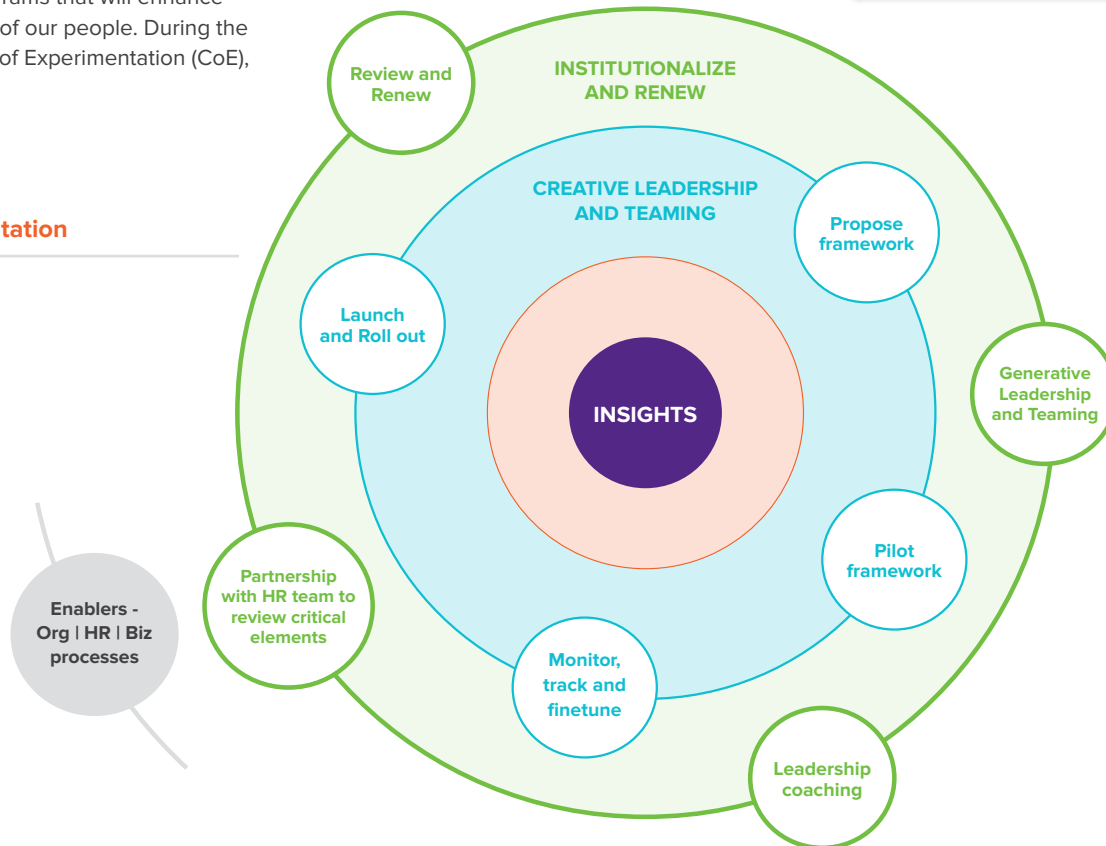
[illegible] that will enhance of our people. During the of Experimentation (CoE),

tation

Review and Renew

INSTITUTIONALIZE AND RENEW

CREATIVE LEADERSHIP AND TEAMING

Propose framework

Launch and Roll out

Generative Leadership and Teaming

INSIGHTS

Pilot framework

Partnership with HR team to review critical elements

Enablers - Org | HR | Biz processes

Monitor, track and finetune

Leadership coaching